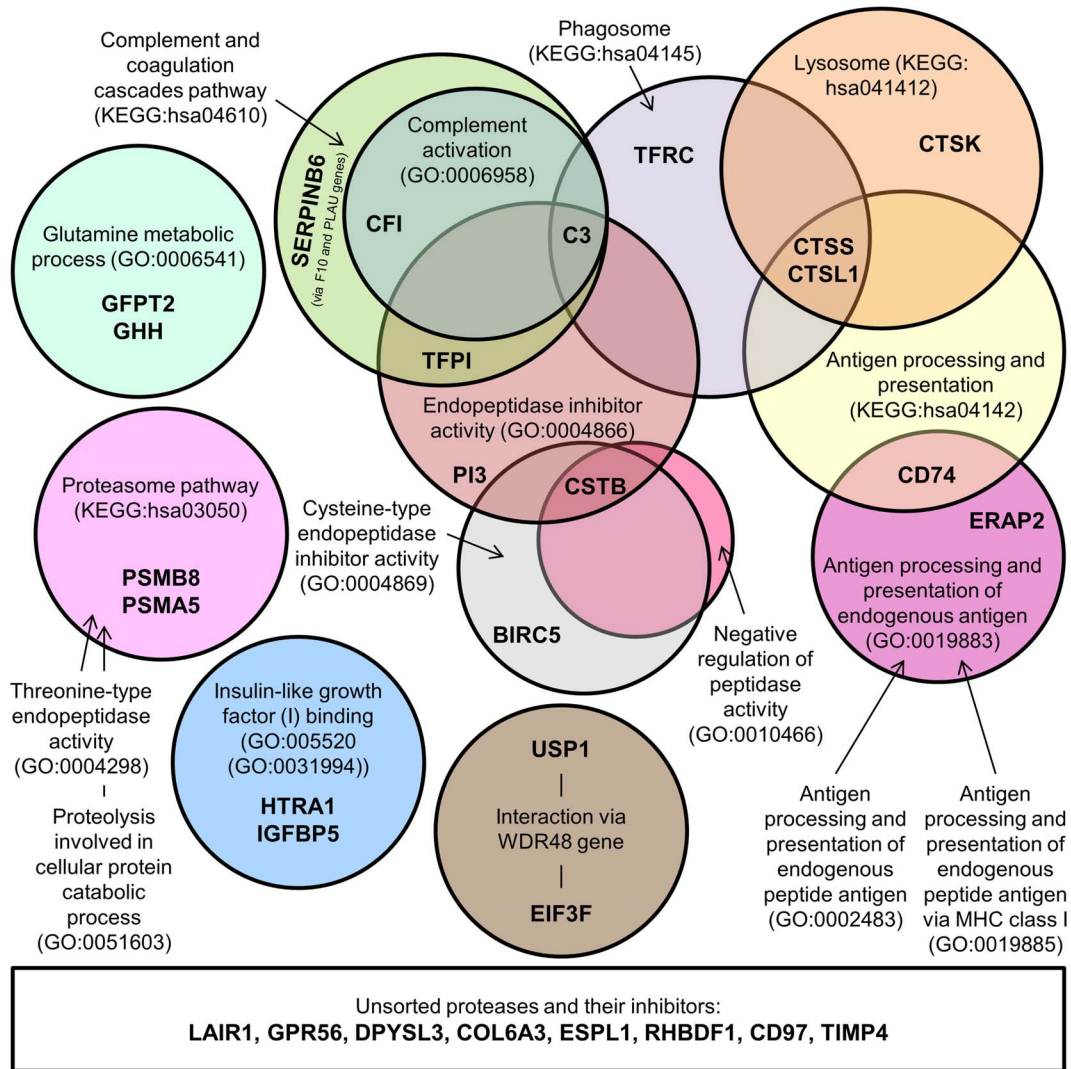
Complement and coagulation cascades pathway (KEGG:hsa04610)

Phagosome (KEGG:hsa04145)

Lysosome (KEGG: hsa041412)

CTSK

Complement activation (GO:0006958)

TFRC

SERPINB6
(via F10 and PLAU genes)

CFI

C3

CTSS
CTSL1

Glutamine metabolic process (GO:0006541)

GFPT2
GHH

TFPI

Antigen processing and presentation (KEGG:hsa04142)

Endopeptidase inhibitor activity (GO:0004866)

PI3

CSTB

CD74

Proteasome pathway (KEGG:hsa03050)

ERAP2

Cysteine-type endopeptidase inhibitor activity (GO:0004869)

Antigen processing and presentation of endogenous antigen (GO:0019883)

PSMB8
PSMA5

BIRC5

Negative regulation of peptidase activity (GO:0010466)

Threonine-type endopeptidase activity (GO:0004298)
-
Proteolysis involved in cellular protein catabolic process (GO:0051603)

Insulin-like growth factor (I) binding (GO:005520 (GO:0031994))

HTRA1
IGFBP5

USP1
|
Interaction via WDR48 gene
|
EIF3F

Antigen processing and presentation of endogenous peptide antigen (GO:0002483)

Antigen processing and presentation of endogenous peptide antigen via MHC class I (GO:0019885)

Unsorted proteases and their inhibitors:
LAIR1, GPR56, DPYSL3, COL6A3, ESPL1, RHBDF1, CD97, TIMP4